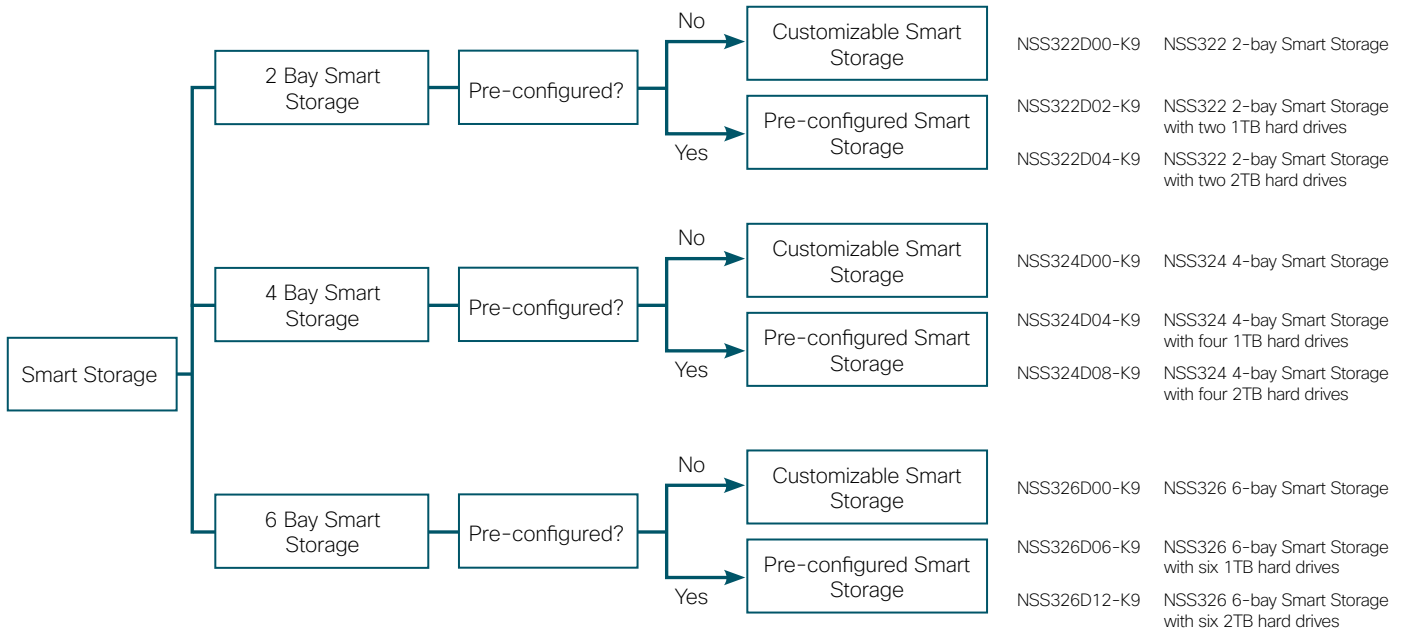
Smart Storage

2 Bay Smart Storage

Pre-configured?

No

Customizable Smart Storage

NSS322D00-K9 NSS322 2-bay Smart Storage

Yes

Pre-configured Smart Storage

NSS322D02-K9 NSS322 2-bay Smart Storage with two 1TB hard drives

NSS322D04-K9 NSS322 2-bay Smart Storage with two 2TB hard drives

4 Bay Smart Storage

Pre-configured?

No

Customizable Smart Storage

NSS324D00-K9 NSS324 4-bay Smart Storage

Yes

Pre-configured Smart Storage

NSS324D04-K9 NSS324 4-bay Smart Storage with four 1TB hard drives

NSS324D08-K9 NSS324 4-bay Smart Storage with four 2TB hard drives

6 Bay Smart Storage

Pre-configured?

No

Customizable Smart Storage

NSS326D00-K9 NSS326 6-bay Smart Storage

Yes

Pre-configured Smart Storage

NSS326D06-K9 NSS326 6-bay Smart Storage with six 1TB hard drives

NSS326D12-K9 NSS326 6-bay Smart Storage with six 2TB hard drives